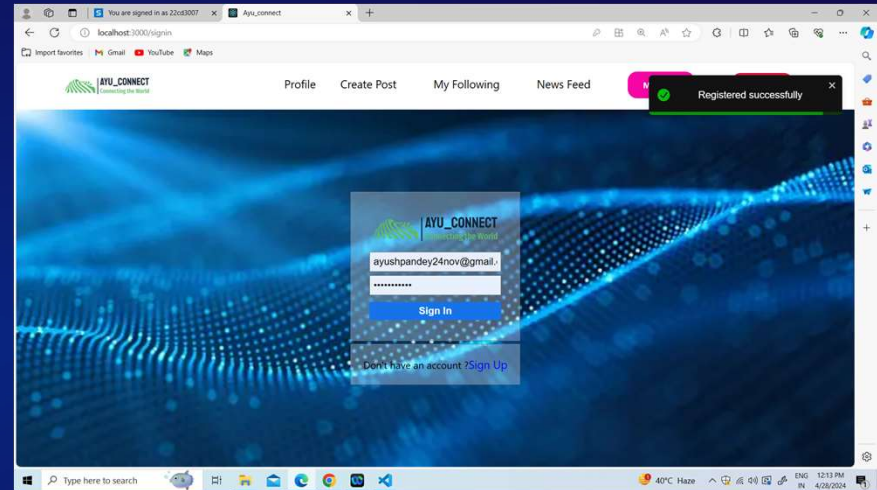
You are signed in as 22cd3007
Ayu_connect
localhost:3000/signin
Import favorites
Gmail
YouTube
Maps

AYU_CONNECT
Connecting the World
Profile
Create Post
My Following
News Feed

Registered successfully

AYU_CONNECT
Connecting the World
ayushpandey24nov@gmail.
•••••••••••
Sign In
Don't have an account ?Sign Up

Type here to search
40°C Haze
ENG IN
12:13 PM
4/28/2024